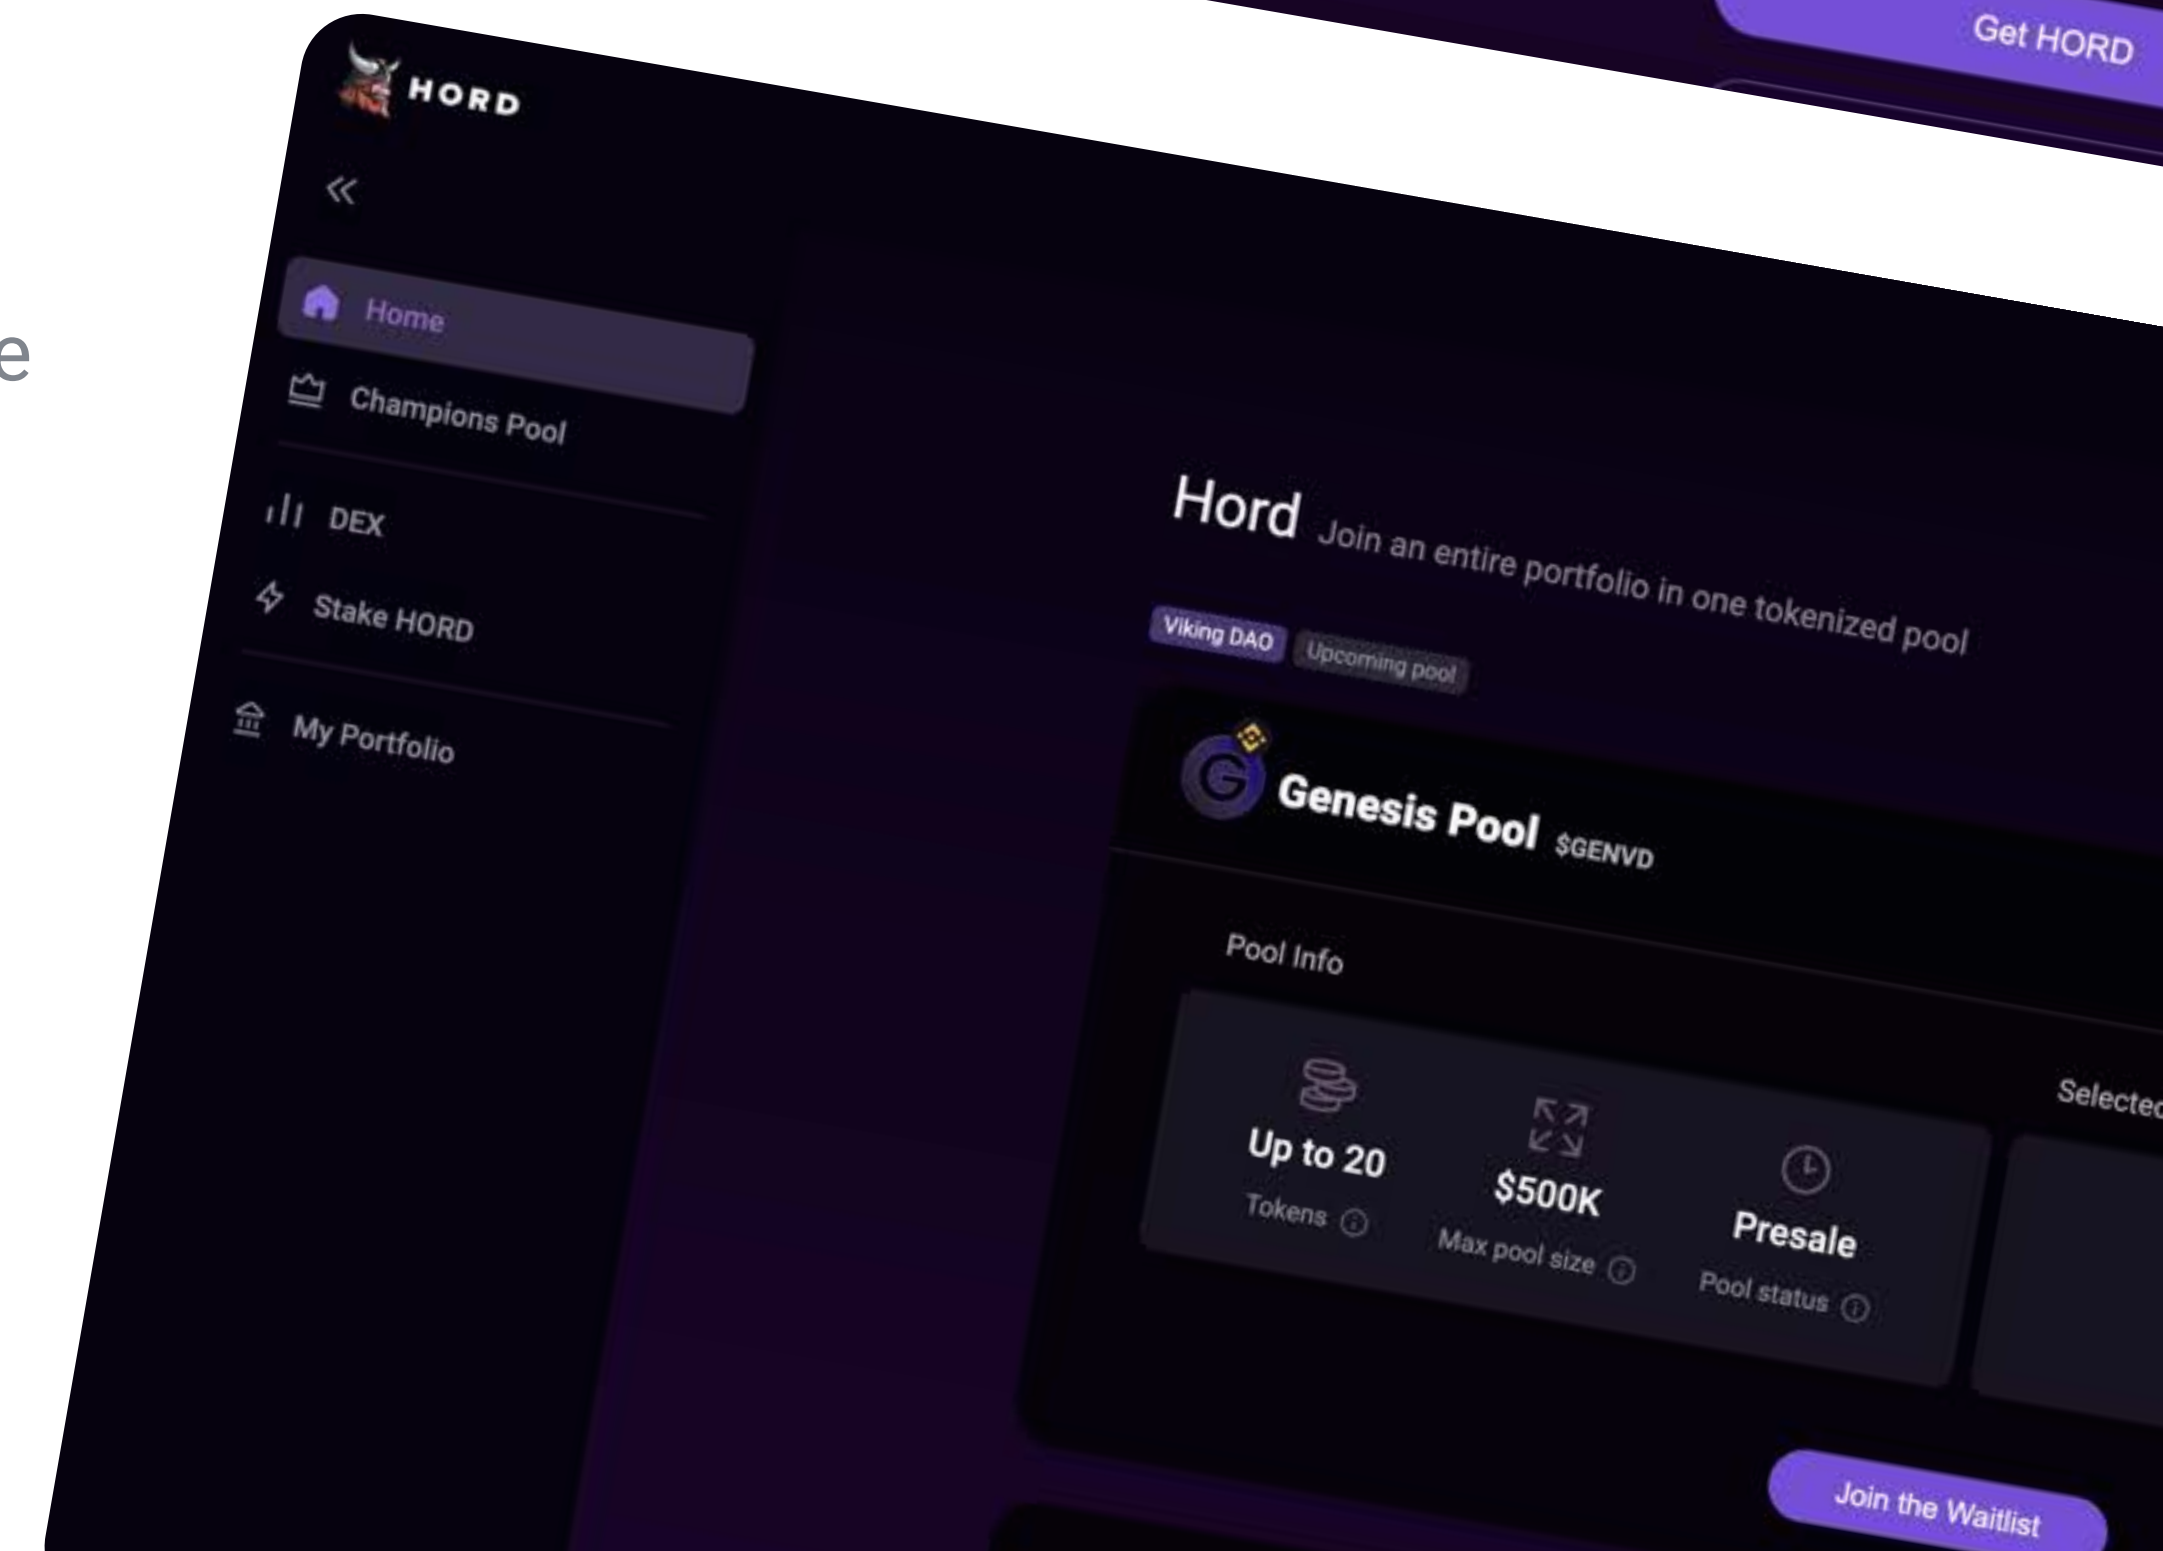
e

Get HORD

HORD

«

Home

Champions Pool

DEX

Stake HORD

My Portfolio

Hord Join an entire portfolio in one tokenized pool

Viking DAO Upcoming pool

Genesis Pool $GENVD

Pool Info

Up to 20
Tokens

$500K
Max pool size

Presale
Pool status

Selected

Join the Waitlist